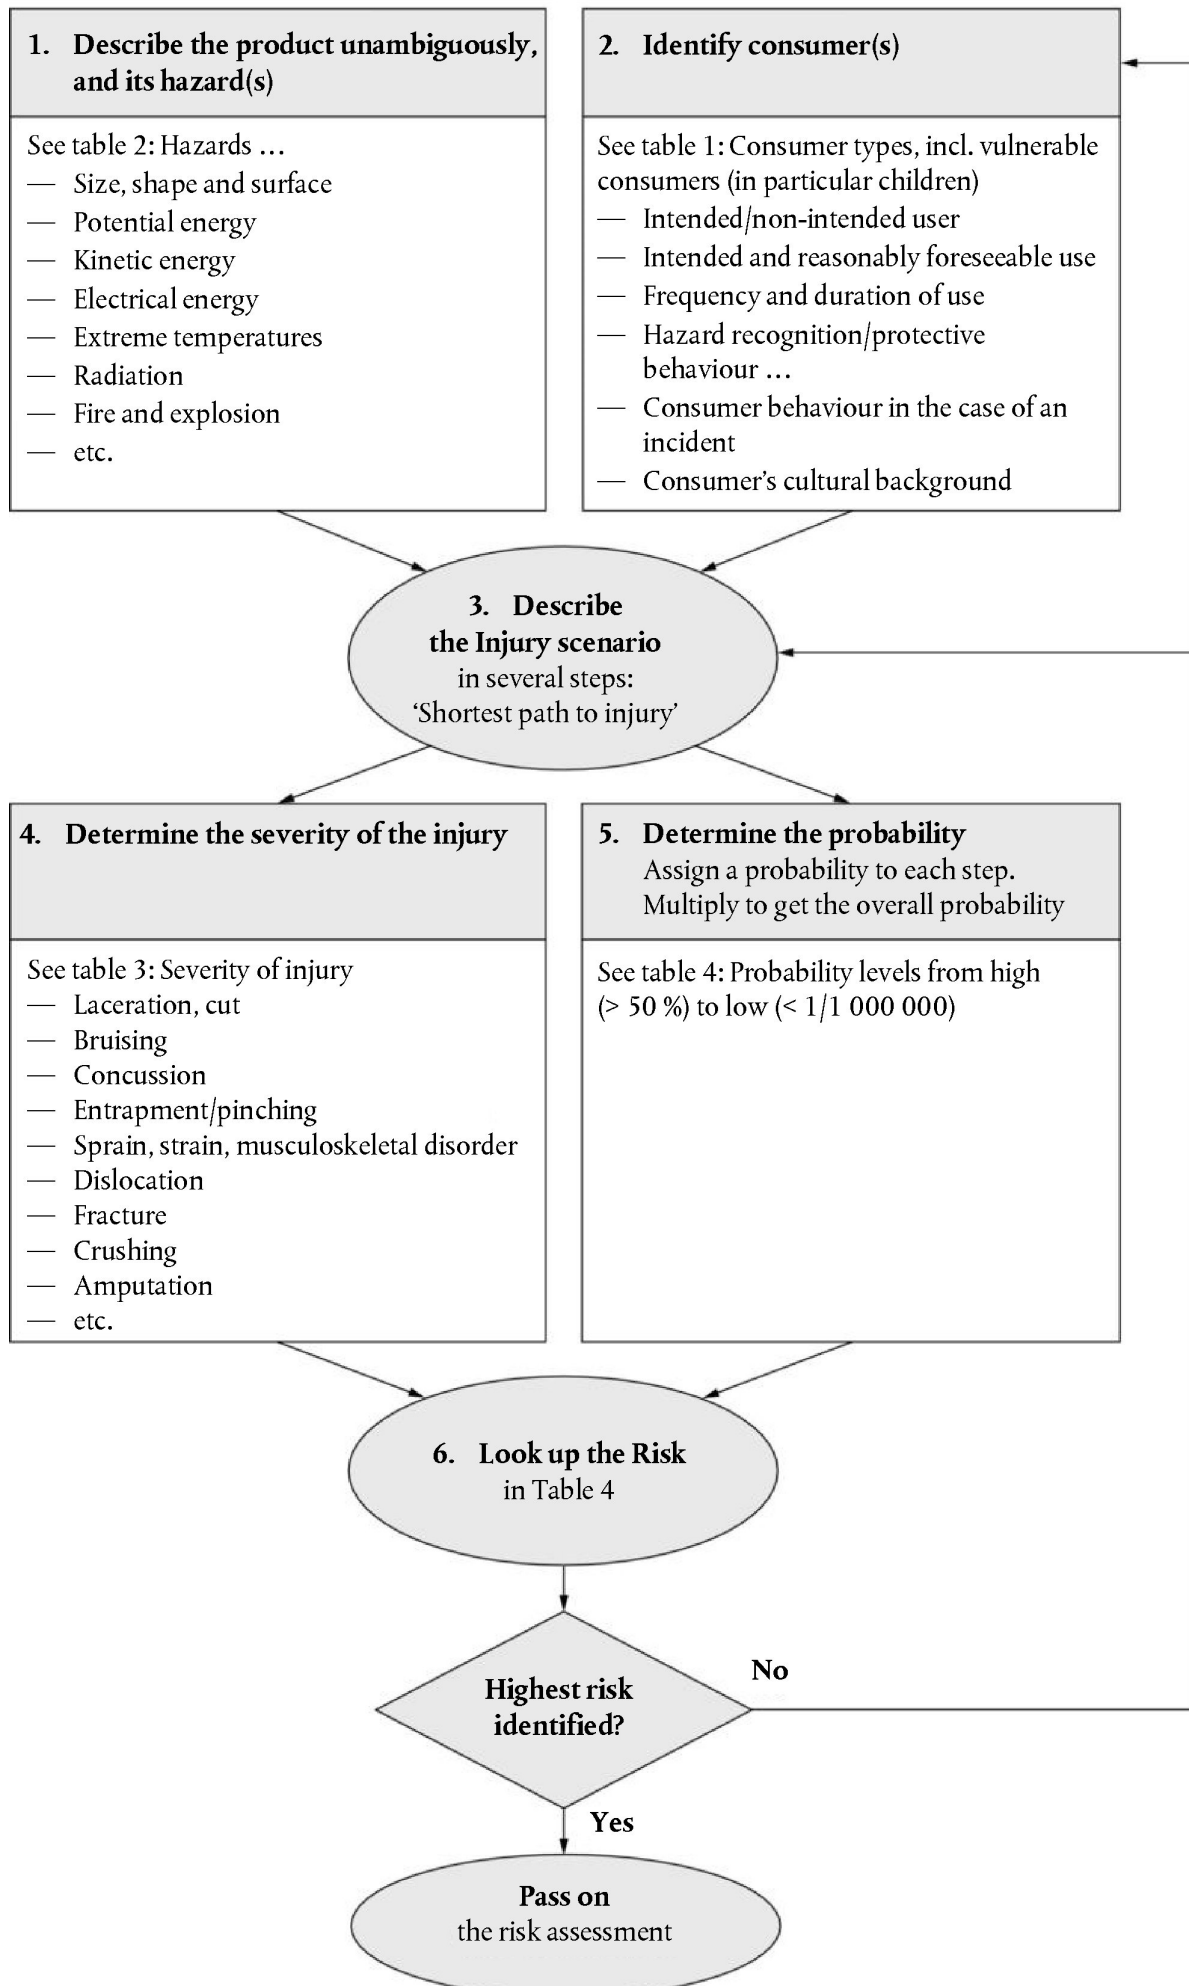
1. Describe the product unambiguously, and its hazard(s)

See table 2: Hazards ...
— Size, shape and surface
— Potential energy
— Kinetic energy
— Electrical energy
— Extreme temperatures
— Radiation
— Fire and explosion
— etc.

2. Identify consumer(s)

See table 1: Consumer types, incl. vulnerable consumers (in particular children)
— Intended/non-intended user
— Intended and reasonably foreseeable use
— Frequency and duration of use
— Hazard recognition/protective behaviour ...
— Consumer behaviour in the case of an incident
— Consumer's cultural background

3. Describe the Injury scenario in several steps: 'Shortest path to injury'

4. Determine the severity of the injury

See table 3: Severity of injury
— Laceration, cut
— Bruising
— Concussion
— Entrapment/pinching
— Sprain, strain, musculoskeletal disorder
— Dislocation
— Fracture
— Crushing
— Amputation
— etc.

5. Determine the probability
Assign a probability to each step.
Multiply to get the overall probability

See table 4: Probability levels from high (> 50 %) to low (< 1/1 000 000)

6. Look up the Risk in Table 4

Highest risk identified?

No

Yes

Pass on the risk assessment